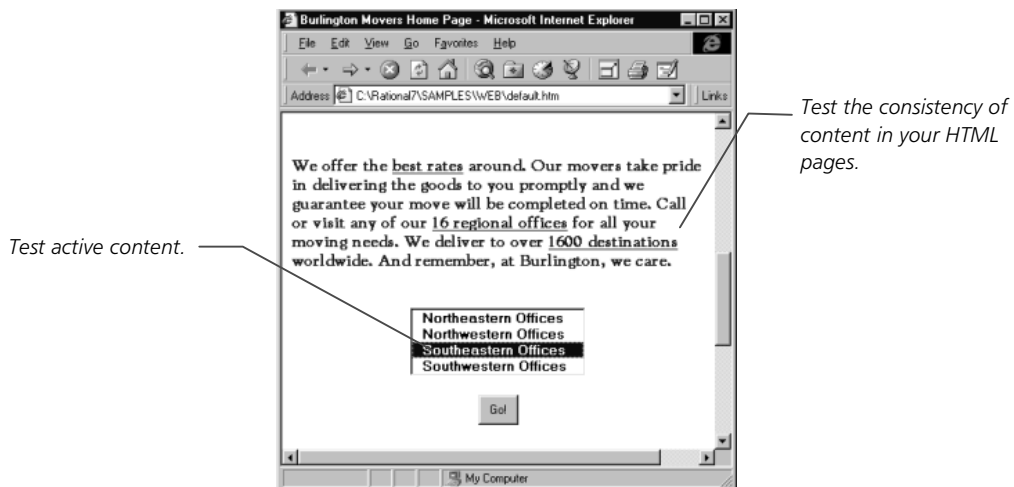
Burlington Movers Home Page - Microsoft Internet Explorer

File Edit View Go Favorites Help

Address C:\Rational7\SAMPLES\WEB\default.htm

Links

Test the consistency of content in your HTML pages.

We offer the best rates around. Our movers take pride in delivering the goods to you promptly and we guarantee your move will be completed on time. Call or visit any of our 16 regional offices for all your moving needs. We deliver to over 1600 destinations worldwide. And remember, at Burlington, we care.

Test active content.

Northeastern Offices
Northwestern Offices
Southeastern Offices
Southwestern Offices

Go!

My Computer